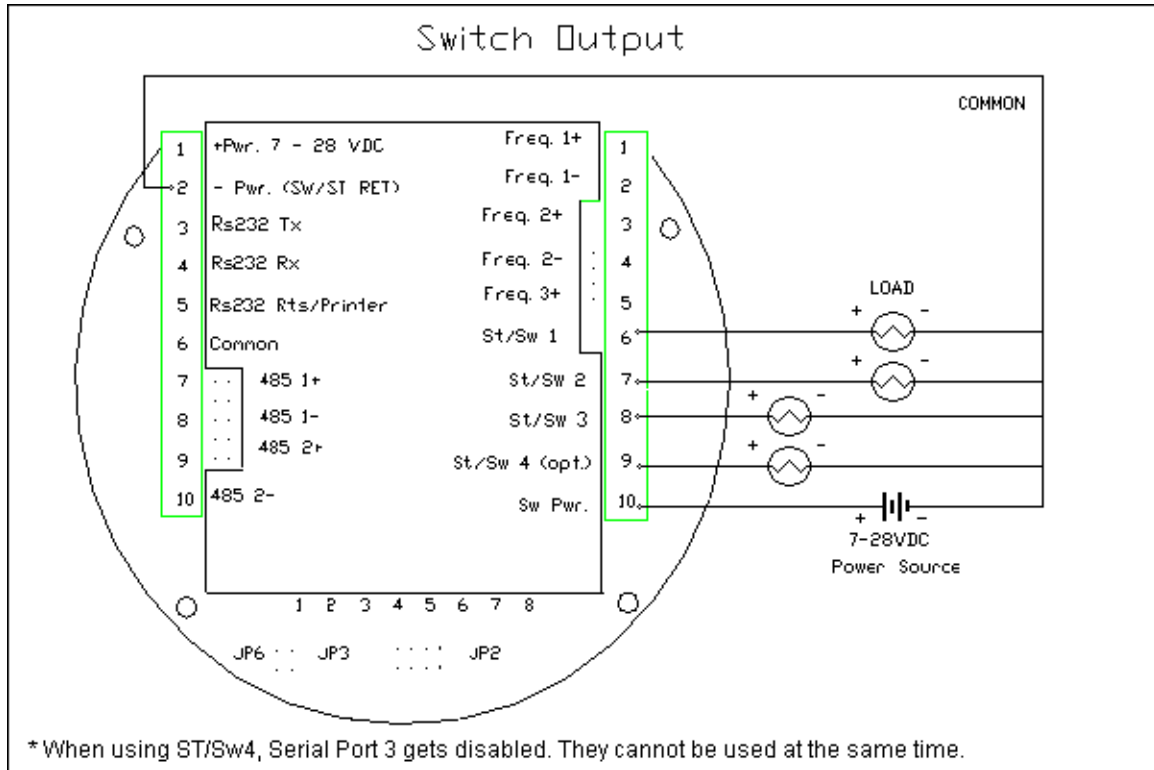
Switch Output

COMMON

1 +Pwr. 7 - 28 VDC
2 - Pwr. (SW/ST RET)
3 Rs232 Tx
4 Rs232 Rx
5 Rs232 Rts/Printer
6 Common
7 485 1+
8 485 1-
9 485 2+
10 485 2-

Freq. 1+ 1
Freq. 1- 2
Freq. 2+ 3
Freq. 2- 4
Freq. 3+ 5
St/Sw 1 6
St/SW 2 7
St/SW 3 8
St/Sw 4 (opt.) 9
Sw Pwr. 10

LOAD
+ -
+ -
+ -
+ -

+ -
7-28VDC
Power Source

1 2 3 4 5 6 7 8

JP6 JP3 JP2

* When using ST/Sw4, Serial Port 3 gets disabled. They cannot be used at the same time.